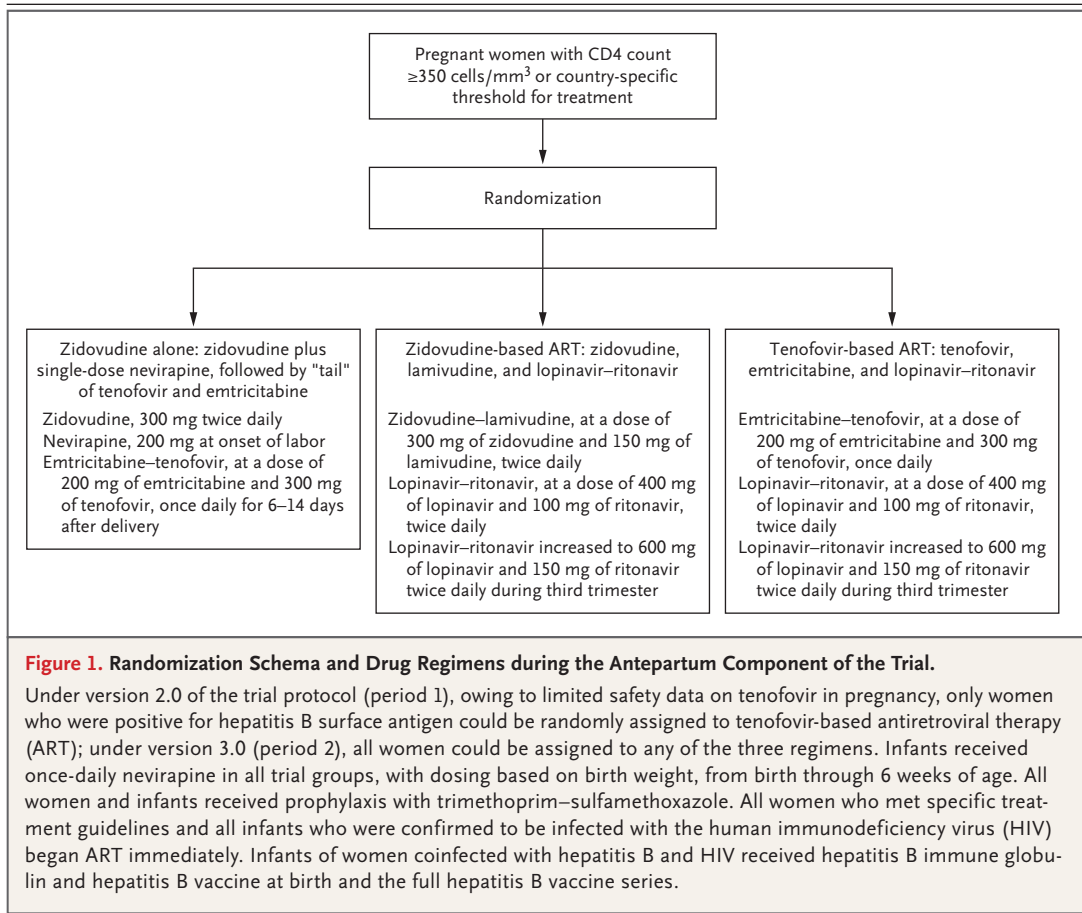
Pregnant women with CD4 count ≥350 cells/mm$^3$ or country-specific threshold for treatment

Randomization

Zidovudine alone: zidovudine plus single-dose nevirapine, followed by "tail" of tenofovir and emtricitabine

Zidovudine, 300 mg twice daily
Nevirapine, 200 mg at onset of labor
Emtricitabine–tenofovir, at a dose of 200 mg of emtricitabine and 300 mg of tenofovir, once daily for 6–14 days after delivery

Zidovudine-based ART: zidovudine, lamivudine, and lopinavir–ritonavir

Zidovudine–lamivudine, at a dose of 300 mg of zidovudine and 150 mg of lamivudine, twice daily
Lopinavir–ritonavir, at a dose of 400 mg of lopinavir and 100 mg of ritonavir, twice daily
Lopinavir–ritonavir increased to 600 mg of lopinavir and 150 mg of ritonavir twice daily during third trimester

Tenofovir-based ART: tenofovir, emtricitabine, and lopinavir–ritonavir

Emtricitabine–tenofovir, at a dose of 200 mg of emtricitabine and 300 mg of tenofovir, once daily
Lopinavir–ritonavir, at a dose of 400 mg of lopinavir and 100 mg of ritonavir, twice daily
Lopinavir–ritonavir increased to 600 mg of lopinavir and 150 mg of ritonavir twice daily during third trimester

Figure 1. Randomization Schema and Drug Regimens during the Antepartum Component of the Trial.

Under version 2.0 of the trial protocol (period 1), owing to limited safety data on tenofovir in pregnancy, only women who were positive for hepatitis B surface antigen could be randomly assigned to tenofovir-based antiretroviral therapy (ART); under version 3.0 (period 2), all women could be assigned to any of the three regimens. Infants received once-daily nevirapine in all trial groups, with dosing based on birth weight, from birth through 6 weeks of age. All women and infants received prophylaxis with trimethoprim–sulfamethoxazole. All women who met specific treatment guidelines and all infants who were confirmed to be infected with the human immunodeficiency virus (HIV) began ART immediately. Infants of women coinfected with hepatitis B and HIV received hepatitis B immune globulin and hepatitis B vaccine at birth and the full hepatitis B vaccine series.